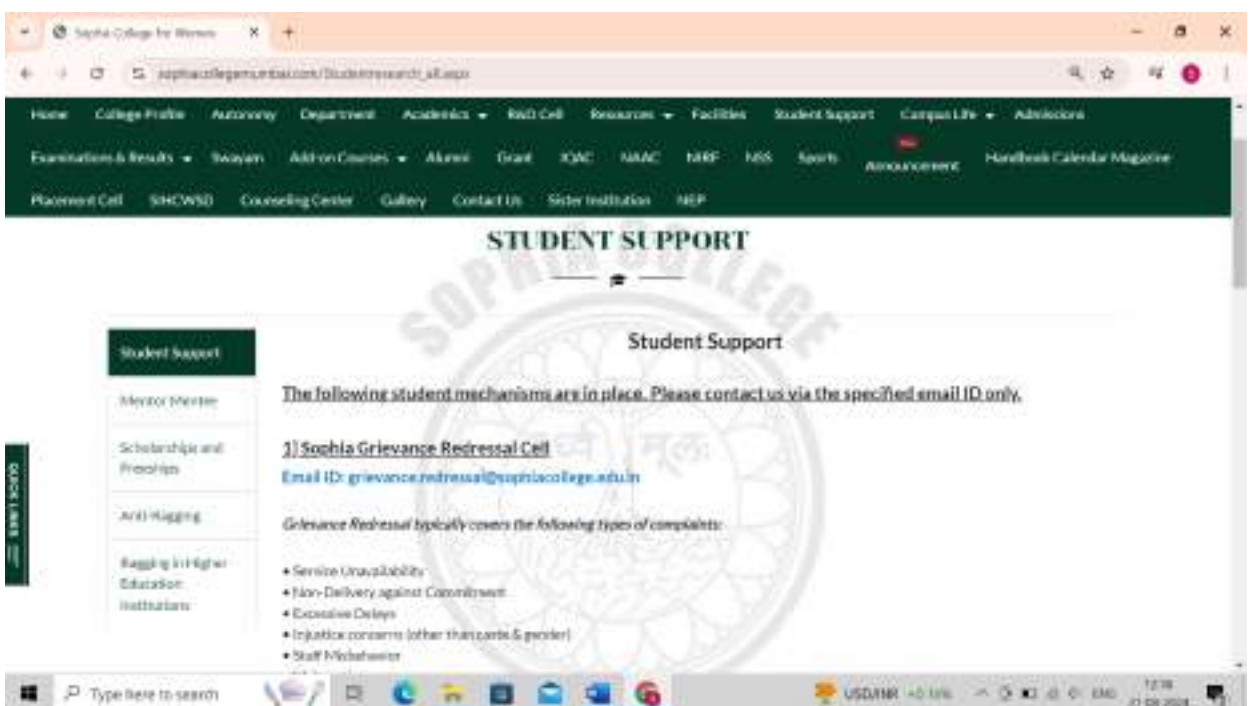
Sophia College for Women ×
sophiacollegemumbai.com/Studentresearch_all.aspx

Home College Profile Autonomy Department Academics ▾ R&D Cell Resources ▾ Facilities Student Support Campus Life ▾ Admissions
Examinations & Results ▾ Swayam Add-on Courses ▾ Alumni Grant IQAC NAAC NIRF NSS Sports New Announcement Handbook Calendar Magazine
Placement Cell SHCWSD Counseling Center Gallery Contact Us Sister Institution NEP

STUDENT SUPPORT

Student Support
Mentor Mentee
Scholarships and Freeships
Anti-Ragging
Ragging in Higher Education Institutions

QUICK LINKS

Student Support

The following student mechanisms are in place. Please contact us via the specified email ID only.

1) Sophia Grievance Redressal Cell

Email ID: grievance.redressal@sophiacollege.edu.in

Grievance Redressal typically covers the following types of complaints:

• Service Unavailability
• Non-Delivery against Commitment
• Excessive Delays
• Injustice concerns (other than caste & gender)
• Staff Misbehavior

Type here to search
USD/INR +0.10%
ENG
12:16
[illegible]